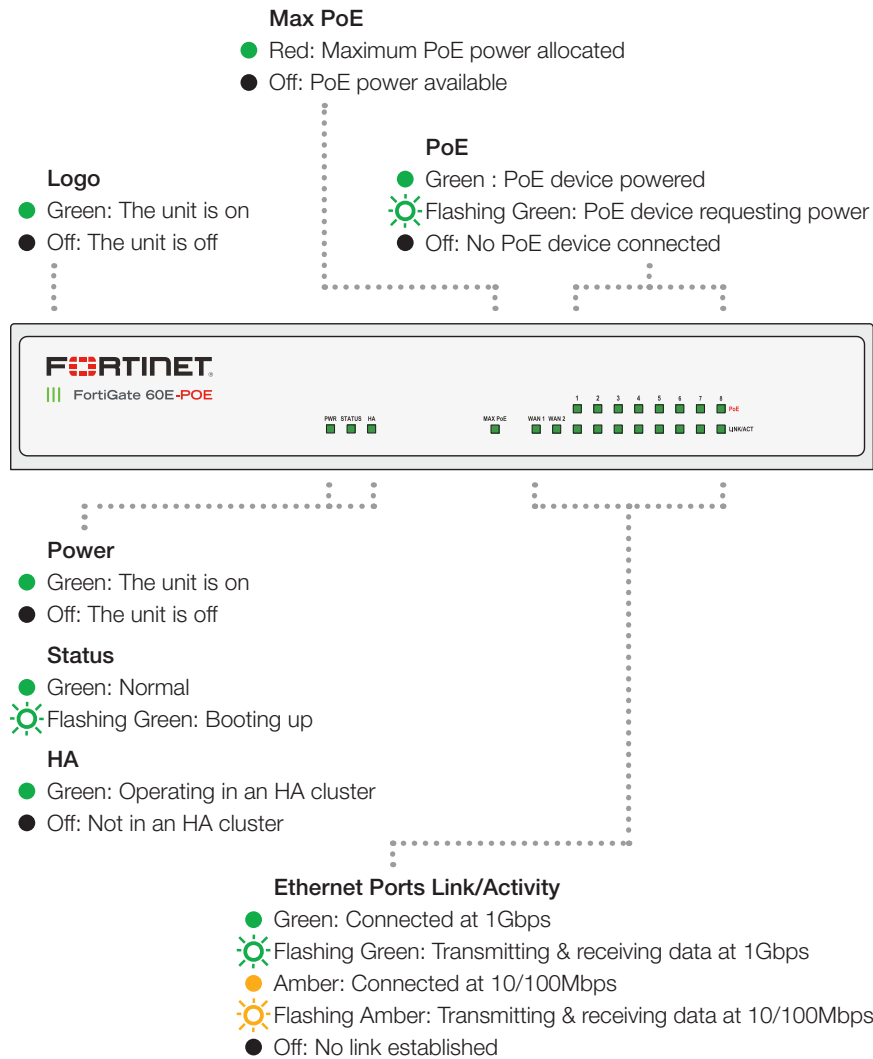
Max PoE
Red: Maximum PoE power allocated
Off: PoE power available

PoE
Green : PoE device powered
Flashing Green: PoE device requesting power
Off: No PoE device connected

Logo
Green: The unit is on
Off: The unit is off

FORTINET
FortiGate 60E-POE

PWR STATUS HA

MAX PoE

WAN 1 WAN 2

1 2 3 4 5 6 7 8 PoE

LINK/ACT

Power
Green: The unit is on
Off: The unit is off

Status
Green: Normal
Flashing Green: Booting up

HA
Green: Operating in an HA cluster
Off: Not in an HA cluster

Ethernet Ports Link/Activity
Green: Connected at 1Gbps
Flashing Green: Transmitting & receiving data at 1Gbps
Amber: Connected at 10/100Mbps
Flashing Amber: Transmitting & receiving data at 10/100Mbps
Off: No link established